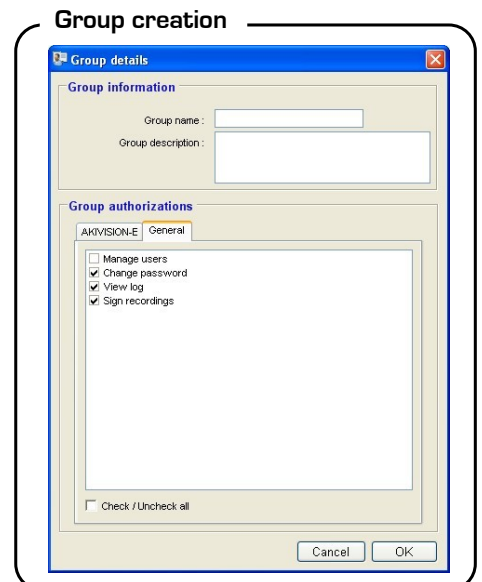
Group creation

Group details

Group information

Group name :

Group description :

Group authorizations

AKIVISION-E General

Manage users
Change password
View log
Sign recordings

Check / Uncheck all

Cancel OK